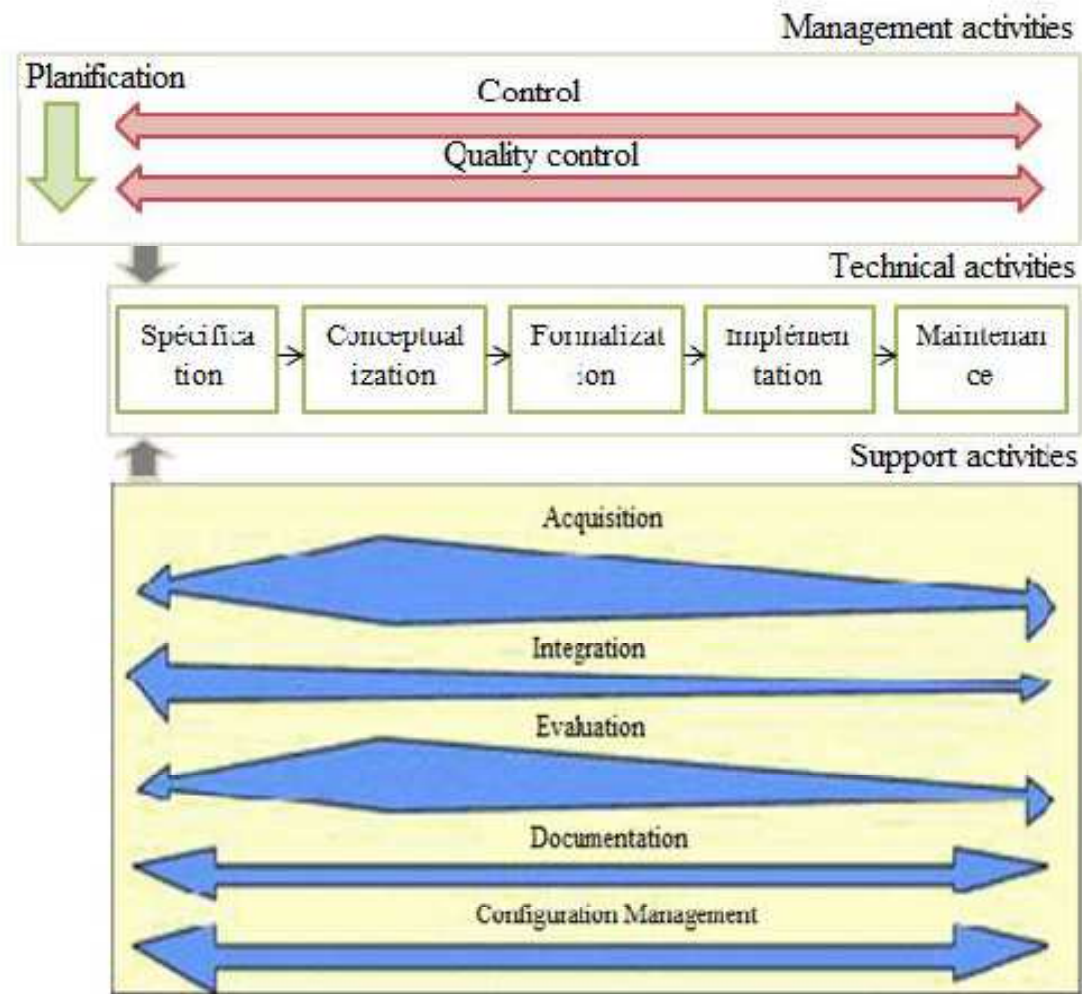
Management activities

Planification

Control

Quality control

Technical activities

Spécification

Conceptualization

Formalization

Implémentation

Maintenance

Support activities

Acquisition

Integration

Evaluation

Documentation

Configuration Management